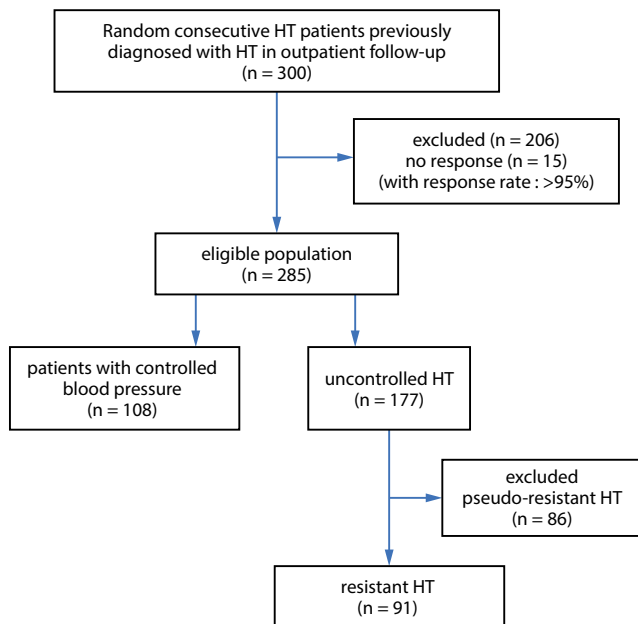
Random consecutive HT patients previously diagnosed with HT in outpatient follow-up
(n = 300)

excluded (n = 206)
no response (n = 15)
(with response rate : >95%)

eligible population
(n = 285)

patients with controlled blood pressure
(n = 108)

uncontrolled HT
(n = 177)

excluded
pseudo-resistant HT
(n = 86)

resistant HT
(n = 91)